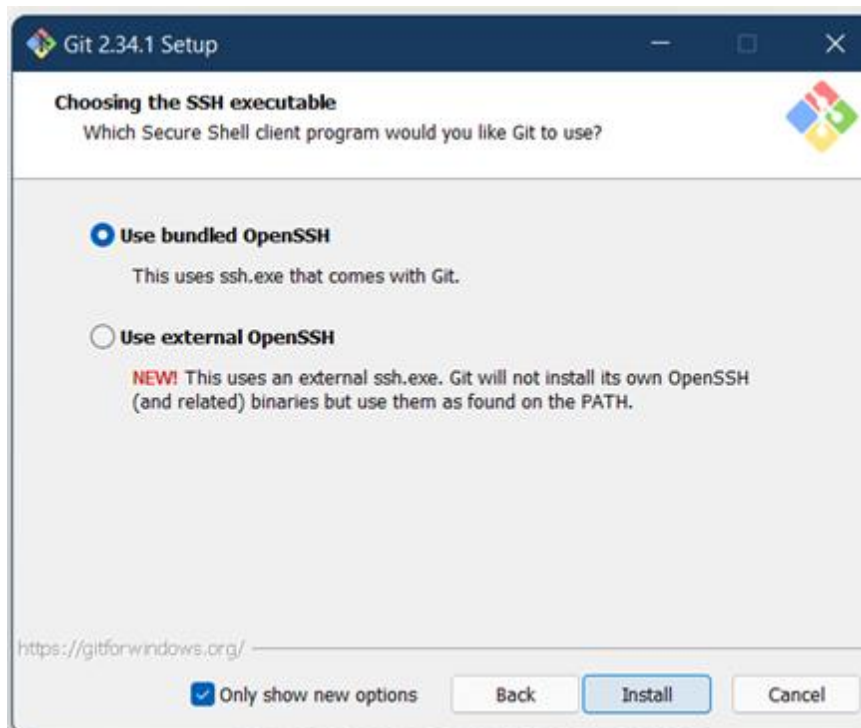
Git 2.34.1 Setup

Choosing the SSH executable
Which Secure Shell client program would you like Git to use?

Use bundled OpenSSH
This uses ssh.exe that comes with Git.

Use external OpenSSH
NEW! This uses an external ssh.exe. Git will not install its own OpenSSH (and related) binaries but use them as found on the PATH.

https://gitforwindows.org/

Only show new options
Back
Install
Cancel